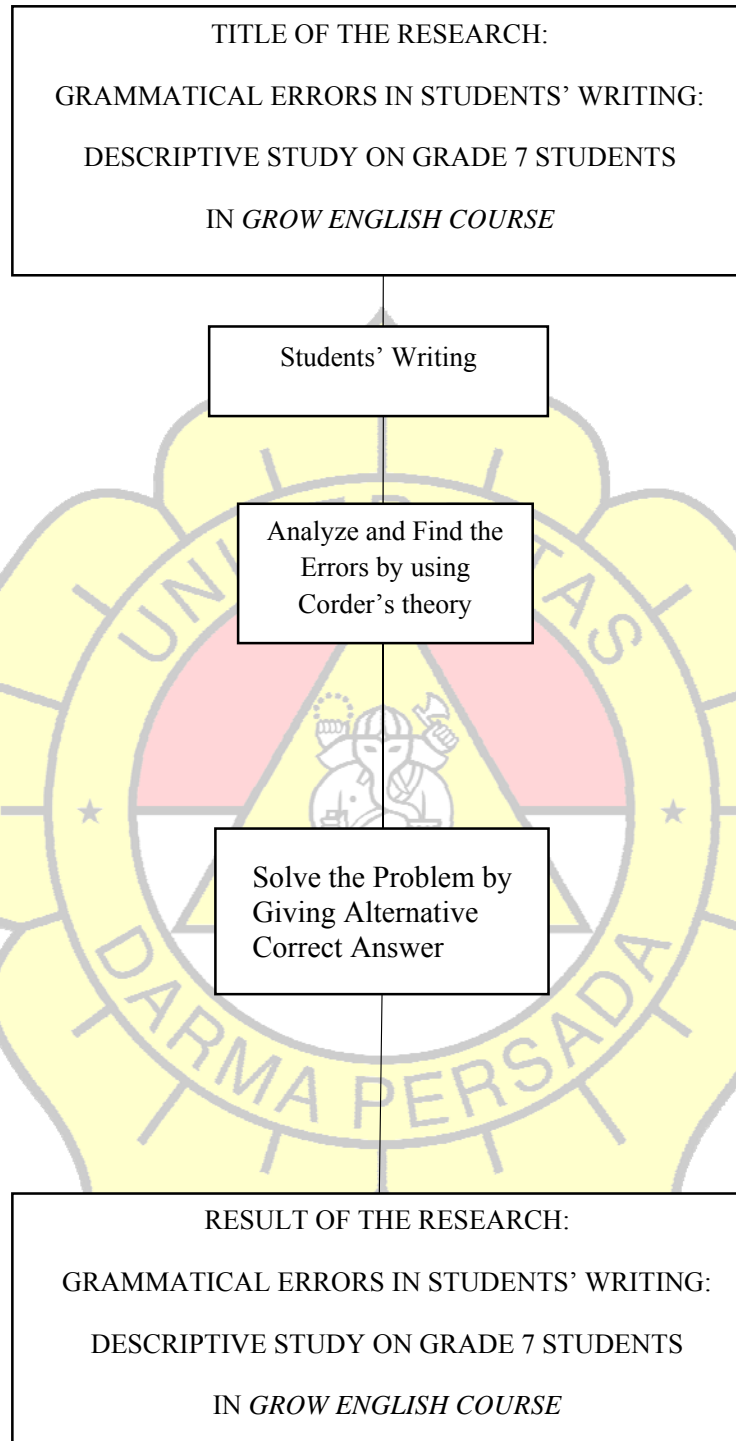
TITLE OF THE RESEARCH:

GRAMMATICAL ERRORS IN STUDENTS' WRITING:

DESCRIPTIVE STUDY ON GRADE 7 STUDENTS

IN *GROW ENGLISH COURSE*

Students' Writing

Analyze and Find the Errors by using Corder's theory

Solve the Problem by Giving Alternative Correct Answer

RESULT OF THE RESEARCH:

GRAMMATICAL ERRORS IN STUDENTS' WRITING:

DESCRIPTIVE STUDY ON GRADE 7 STUDENTS

IN *GROW ENGLISH COURSE*

UNIVERSITAS DARMA PERSADA